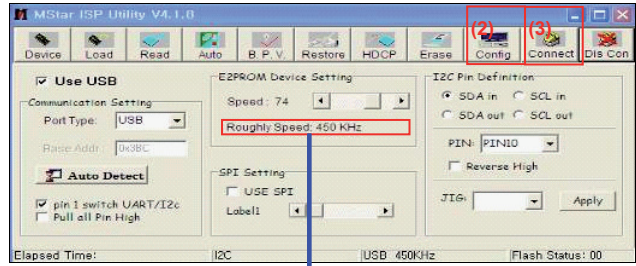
MStar ISP Utility V4.1.0

Device
Load
Read
Auto
B. P. V.
Restore
HDCP
Erase
(2)
Config
(3)
Connect
Dis Con

Use USB

Communication Setting
Port Type: USB
Base Addr. 0x3BC
Auto Detect
pin 1 switch UART/I2c
Pull all Pin High

E2PROM Device Setting
Speed : 74
Roughly Speed: 450 KHz

SPI Setting
USE SPI
Label1

I2C Pin Definition
SDA in
SCL in
SDA out
SCL out
PIN: PIN10
Reverse High
JIG:
Apply

Elapsed Time:
I2C
USB 450KHz
Flash Status: 00